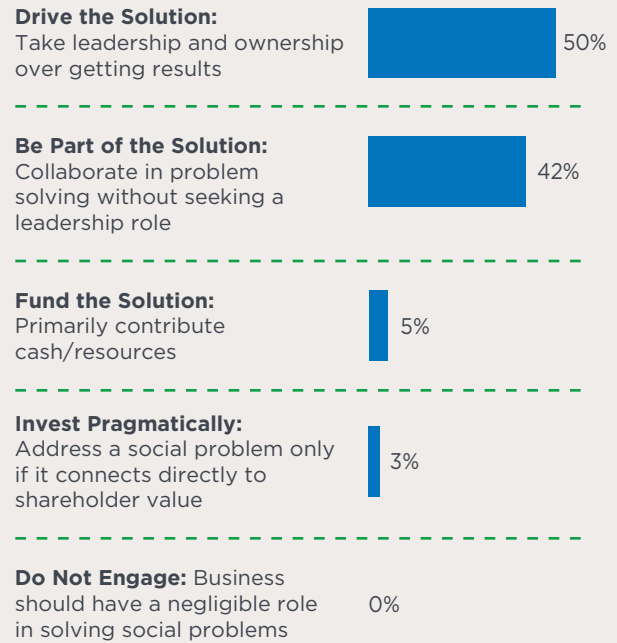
**Drive the Solution:** Take leadership and ownership over getting results 50%

**Be Part of the Solution:** Collaborate in problem solving without seeking a leadership role 42%

**Fund the Solution:** Primarily contribute cash/resources 5%

**Invest Pragmatically:** Address a social problem only if it connects directly to shareholder value 3%

**Do Not Engage:** Business should have a negligible role in solving social problems 0%